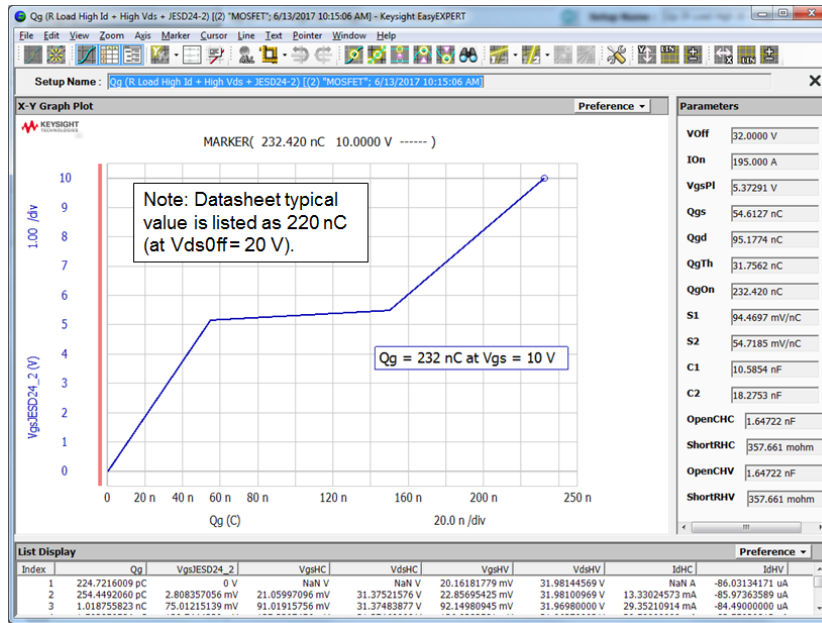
Qg (R Load High Id + High Vds + JESD24-2) [(2) "MOSFET"; 6/13/2017 10:15:06 AM] - Keysight EasyEXPERT

File Edit View Zoom Axis Marker Cursor Line Text Pointer Window Help

Setup Name : Qg (R Load High Id + High Vds + JESD24-2) [(2) "MOSFET"; 6/13/2017 10:15:06 AM]

X-Y Graph Plot

Preference

KEYSIGHT TECHNOLOGIES

MARKER( 232.420 nC 10.0000 V ------ )

Note: Datasheet typical value is listed as 220 nC (at Vds0ff= 20 V).

Qg = 232 nC at Vgs = 10 V

1.00 /div

VgsJESD24_2 (V)

10
9
8
7
6
5
4
3
2
1
0

0 20 n 40 n 60 n 80 n 120 n 160 n 200 n 250 n

Qg (C)

20.0 n /div

Parameters

| | |
|---|---|
| VOff | 32.0000 V |
| IOn | 195.000 A |
| VgsPl | 5.37291 V |
| Qgs | 54.6127 nC |
| Qgd | 95.1774 nC |
| QgTh | 31.7562 nC |
| QgOn | 232.420 nC |
| S1 | 94.4697 mV/nC |
| S2 | 54.7185 mV/nC |
| C1 | 10.5854 nF |
| C2 | 18.2753 nF |
| OpenCHC | 1.64722 nF |
| ShortRHC | 357.661 mohm |
| OpenCHV | 1.64722 nF |
| ShortRHV | 357.661 mohm |

List Display

Preference

| Index | Qg | VgsJESD24_2 | VgsHC | VdsHC | VgsHV | VdsHV | IdHC | IdHV |
|---|---|---|---|---|---|---|---|---|
| 1 | 224.7216009 pC | 0 V | NaN V | NaN V | 20.16181779 mV | 31.98144569 V | NaN A | -86.03134171 uA |
| 2 | 254.4492060 pC | 2.808357056 mV | 21.05997096 mV | 31.37521576 V | 22.85695425 mV | 31.98100969 V | 13.33024573 mA | -85.97363589 uA |
| 3 | 1.018755823 nC | 75.01215139 mV | 91.01915756 mV | 31.37483877 V | 92.14980945 mV | 31.96980000 V | 29.35210914 mA | -84.49000000 uA |